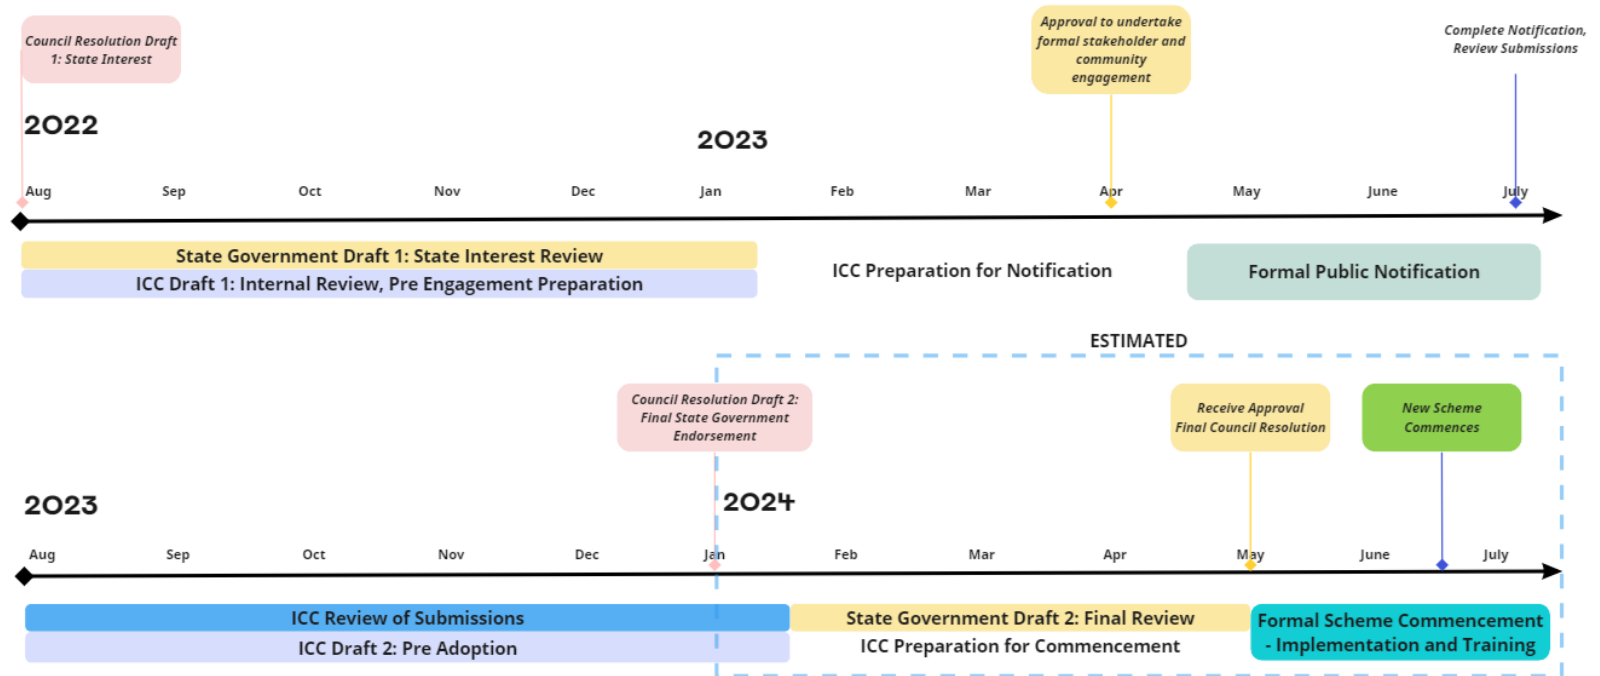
Council Resolution Draft 1: State Interest

Approval to undertake formal stakeholder and community engagement

Complete Notification, Review Submissions

2022

2023

Aug Sep Oct Nov Dec Jan Feb Mar Apr May June July

State Government Draft 1: State Interest Review

ICC Draft 1: Internal Review, Pre Engagement Preparation

ICC Preparation for Notification

Formal Public Notification

ESTIMATED

Council Resolution Draft 2: Final State Government Endorsement

Receive Approval Final Council Resolution

New Scheme Commences

2023

2024

Aug Sep Oct Nov Dec Jan Feb Mar Apr May June July

ICC Review of Submissions

ICC Draft 2: Pre Adoption

State Government Draft 2: Final Review

ICC Preparation for Commencement

Formal Scheme Commencement - Implementation and Training